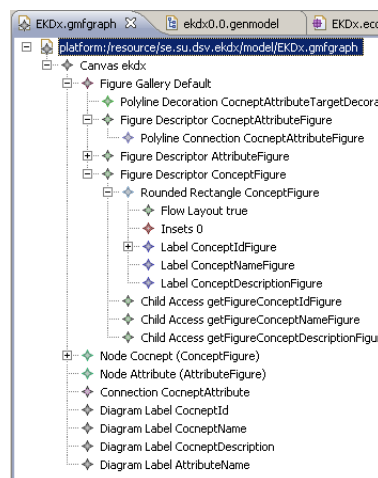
EKDx.gmfgraph ✕ | ekdx0.0.genmodel | EKDx.eco

platform:/resource/se.su.dsv.ekdx/model/EKDx.gmfgraph
Canvas ekdx
Figure Gallery Default
Polyline Decoration CocneptAttributeTargetDecora
Figure Descriptor CocneptAttributeFigure
Polyline Connection CocneptAttributeFigure
Figure Descriptor AttributeFigure
Figure Descriptor ConceptFigure
Rounded Rectangle ConceptFigure
Flow Layout true
Insets 0
Label ConceptIdFigure
Label ConceptNameFigure
Label ConceptDescriptionFigure
Child Access getFigureConceptIdFigure
Child Access getFigureConceptNameFigure
Child Access getFigureConceptDescriptionFigu
Node Cocnept (ConceptFigure)
Node Attribute (AttributeFigure)
Connection CocneptAttribute
Diagram Label CocneptId
Diagram Label CocneptName
Diagram Label CocneptDescription
Diagram Label AttributeName